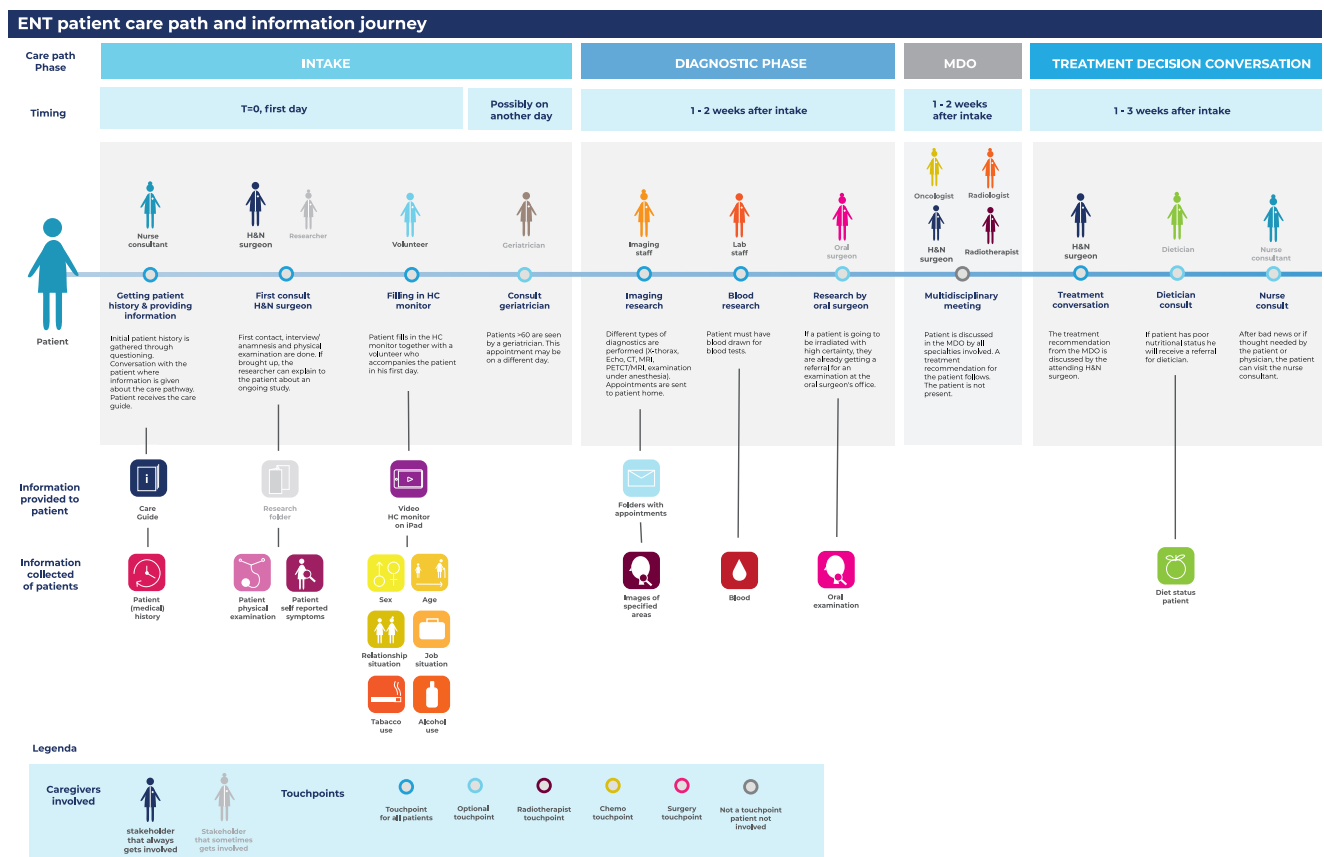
ENT patient care path and information journey

Care path Phase

INTAKE

DIAGNOSTIC PHASE

MDO

TREATMENT DECISION CONVERSATION

Timing

T=0, first day

Possibly on another day

1 - 2 weeks after intake

1 - 2 weeks after intake

1 - 3 weeks after intake

Patient

Nurse consultant

H&N surgeon

Researcher

Volunteer

Geriatrician

Imaging staff

Lab staff

Oral surgeon

Oncologist

Radiologist

H&N surgeon

Radiotherapist

H&N surgeon

Dietician

Nurse consultant

Getting patient history & providing information

Initial patient history is gathered through questioning. Conversation with the patient where information is given about the care pathway. Patient receives the care guide.

First consult H&N surgeon

First contact, interview/ anamnesis and physical examination are done. If brought up, the researcher can explain to the patient about an ongoing study.

Filling in HC monitor

Patient fills in the HC monitor together with a volunteer who accompanies the patient in his first day.

Consult geriatrician

Patients >60 are seen by a geriatrician. This appointment may be on a different day.

Imaging research

Different types of diagnostics are performed (X-thorax, Echo, CT, MRI, PETCT/MRI, examination under anesthesia). Appointments are sent to patient home.

Blood research

Patient must have blood drawn for blood tests.

Research by oral surgeon

If a patient is going to be irradiated with high certainty, they are already getting a referral for an examination at the oral surgeon's office.

Multidisciplinary meeting

Patient is discussed in the MDO by all specialties involved. A treatment recommendation for the patient follows. The patient is not present.

Treatment conversation

The treatment recommendation from the MDO is discussed by the attending H&N surgeon.

Dietician consult

If patient has poor nutritional status he will receive a referral for dietician.

Nurse consult

After bad news or if thought needed by the patient or physician, the patient can visit the nurse consultant.

Information provided to patient

Care Guide

Research folder

Video HC monitor on iPad

Folders with appointments

Information collected of patients

Patient (medical) history

Patient physical examination

Patient self reported symptoms

Sex

Age

Relationship situation

Job situation

Tabacco use

Alcohol use

Images of specified areas

Blood

Oral examination

Diet status patient

Legenda

Caregivers involved

stakeholder that always gets involved

Stakeholder that sometimes gets involved

Touchpoints

Touchpoint for all patients

Optional touchpoint

Radiotherapist touchpoint

Chemo touchpoint

Surgery touchpoint

Not a touchpoint patient not involved